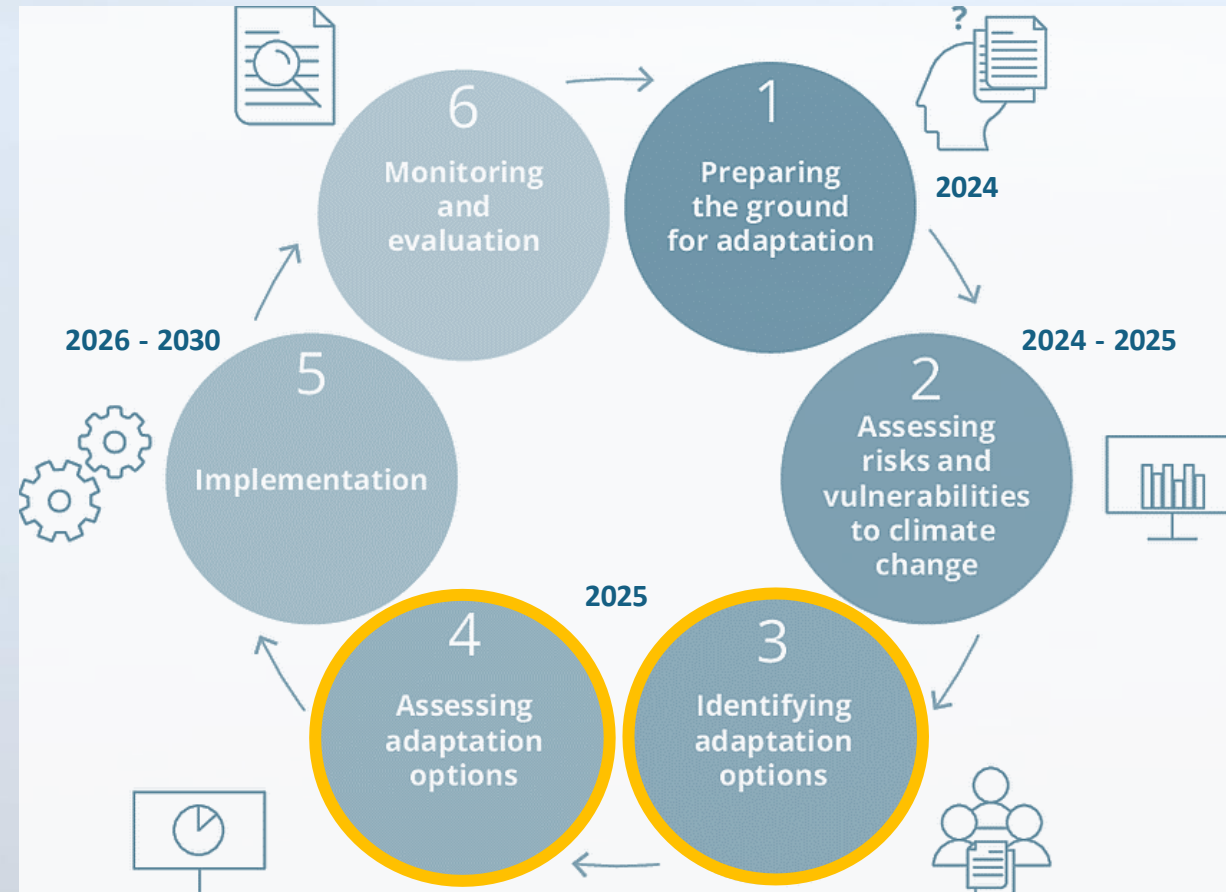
6
Monitoring and evaluation

?

1
Preparing the ground for adaptation

2024

2026 - 2030

2024 - 2025

5
Implementation

2
Assessing risks and vulnerabilities to climate change

2025

4
Assessing adaptation options

3
Identifying adaptation options